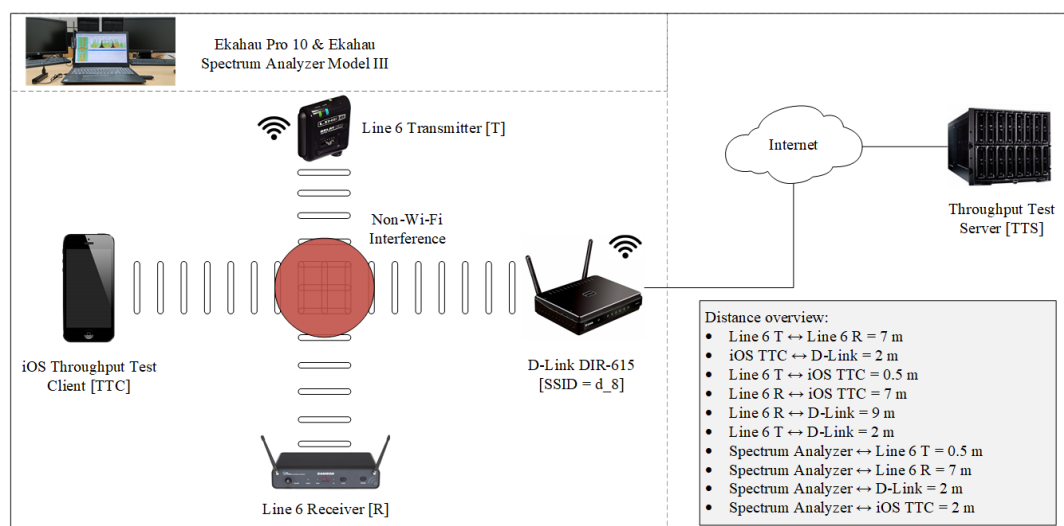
Ekahau Pro 10 & Ekahau Spectrum Analyzer Model III

Line 6 Transmitter [T]

Internet

Throughput Test Server [TTS]

Non-Wi-Fi Interference

iOS Throughput Test Client [TTC]

D-Link DIR-615 [SSID = d_8]

Line 6 Receiver [R]

Distance overview:
- Line 6 T ↔ Line 6 R = 7 m
- iOS TTC ↔ D-Link = 2 m
- Line 6 T ↔ iOS TTC = 0.5 m
- Line 6 R ↔ iOS TTC = 7 m
- Line 6 R ↔ D-Link = 9 m
- Line 6 T ↔ D-Link = 2 m
- Spectrum Analyzer ↔ Line 6 T = 0.5 m
- Spectrum Analyzer ↔ Line 6 R = 7 m
- Spectrum Analyzer ↔ D-Link = 2 m
- Spectrum Analyzer ↔ iOS TTC = 2 m